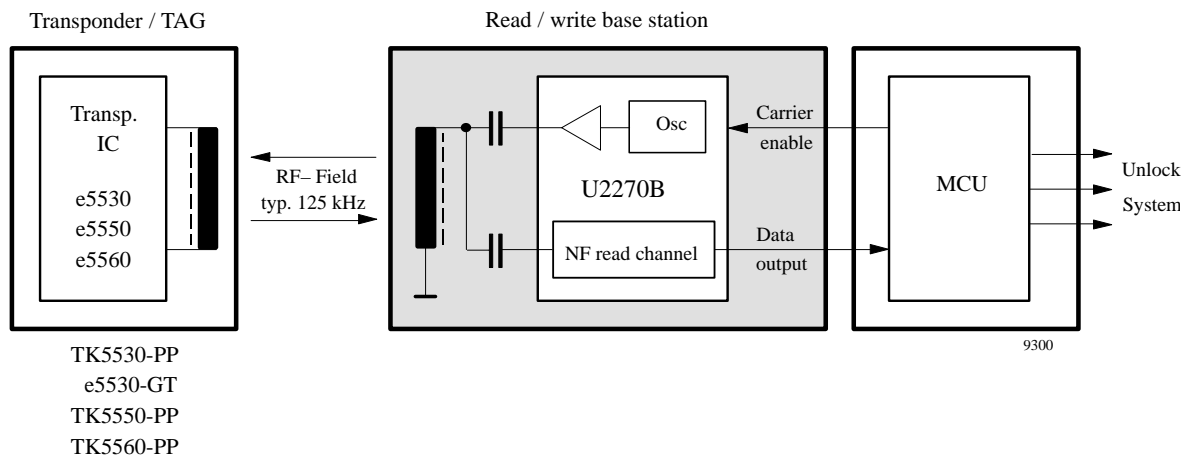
Transponder / TAG

Read / write base station

Transp. IC

e5530
e5550
e5560

RF– Field
typ. 125 kHz

Osc

U2270B

NF read channel

Carrier
enable

Data
output

MCU

Unlock
System

TK5530-PP
e5530-GT
TK5550-PP
TK5560-PP

9300